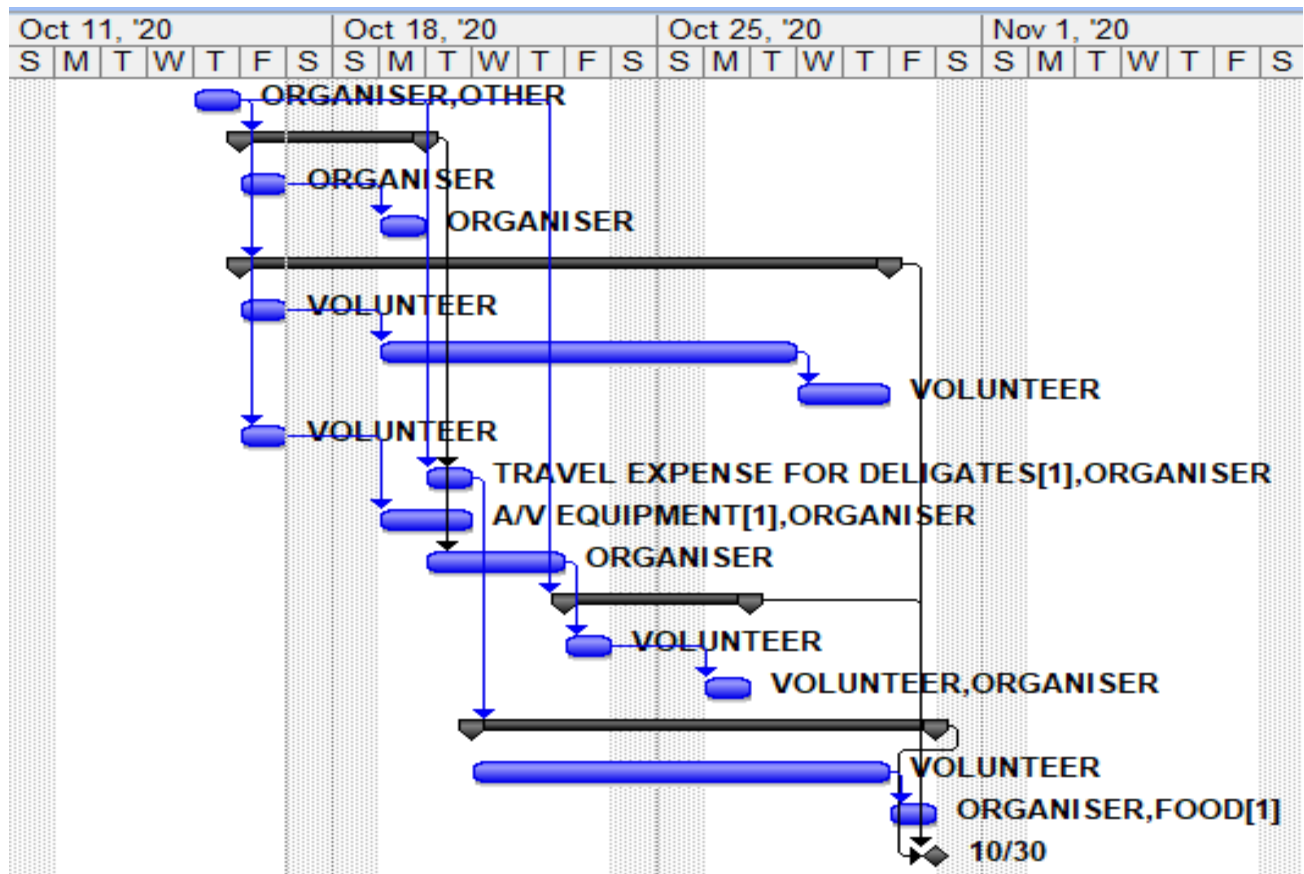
| Oct 11, '20 | | | | | | | Oct 18, '20 | | | | | | | Oct 25, '20 | | | | | | | Nov 1, '20 | | | | | | |
|---|---|---|---|---|---|---|---|---|---|---|---|---|---|---|---|---|---|---|---|---|---|---|---|---|---|---|---|
| S | M | T | W | T | F | S | S | M | T | W | T | F | S | S | M | T | W | T | F | S | S | M | T | W | T | F | S |

ORGANISER,OTHER

ORGANISER

ORGANISER

VOLUNTEER

VOLUNTEER

VOLUNTEER

TRAVEL EXPENSE FOR DELIGATES[1],ORGANISER

A/V EQUIPMENT[1],ORGANISER

ORGANISER

VOLUNTEER

VOLUNTEER,ORGANISER

VOLUNTEER

ORGANISER,FOOD[1]

10/30